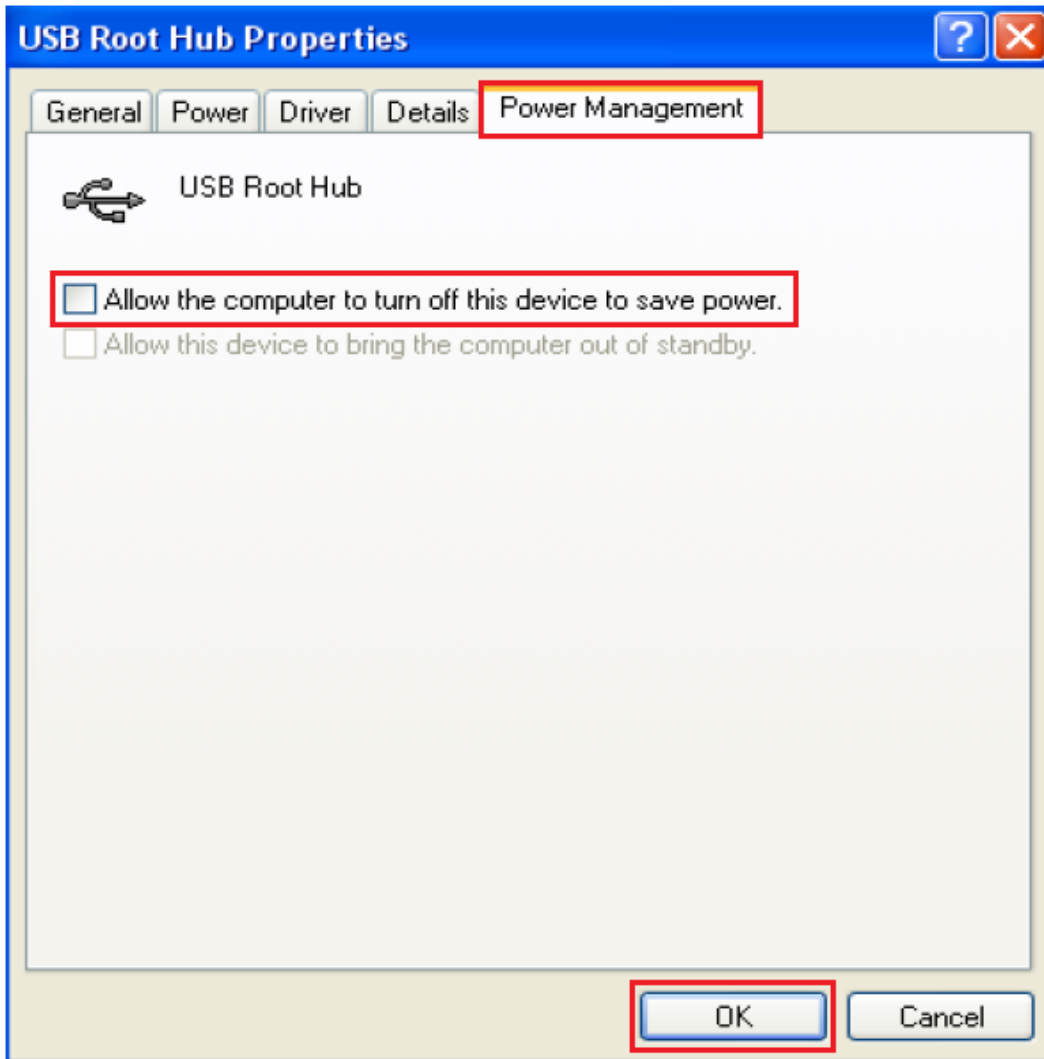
USB Root Hub Properties

?

General | Power | Driver | Details | Power Management

USB Root Hub

Allow the computer to turn off this device to save power.

Allow this device to bring the computer out of standby.

OK

Cancel